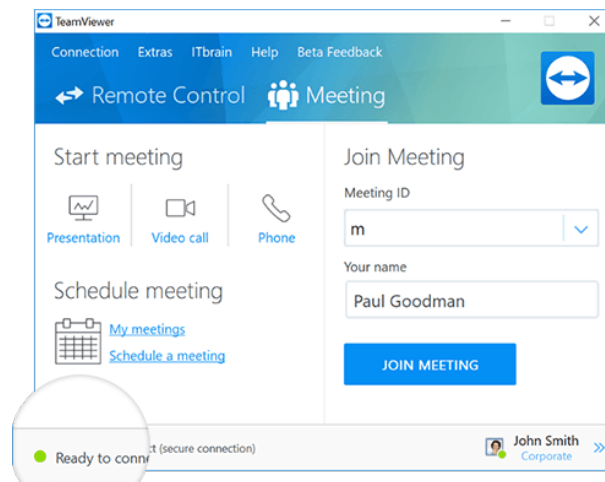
TeamViewer

Connection Extras ITbrain Help Beta Feedback

Remote Control Meeting

Start meeting

Presentation Video call Phone

Schedule meeting

My meetings
Schedule a meeting

Join Meeting

Meeting ID

m

Your name

Paul Goodman

JOIN MEETING

Ready to conn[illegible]ct (secure connection)

John Smith
Corporate